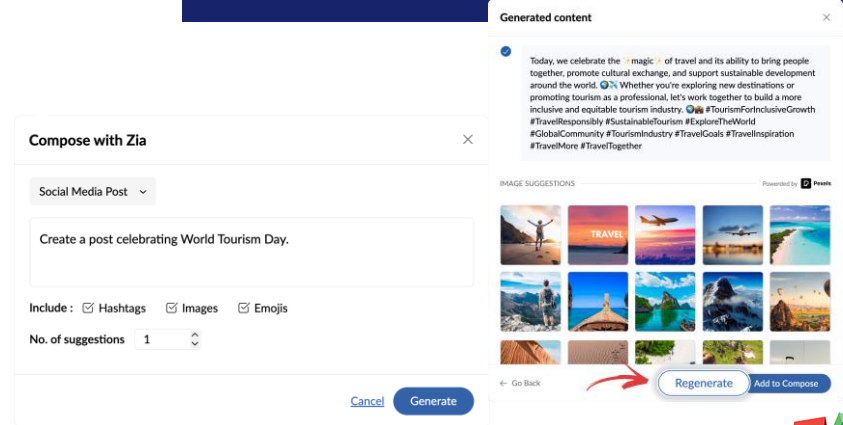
Compose with Zia

Social Media Post

Create a post celebrating World Tourism Day.

Include : Hashtags Images Emojis

No. of suggestions 1

Cancel Generate

Generated content

Today, we celebrate the ✨magic✨ of travel and its ability to bring people together, promote cultural exchange, and support sustainable development around the world. 🌍✈️ Whether you're exploring new destinations or promoting tourism as a professional, let's work together to build a more inclusive and equitable tourism industry. 🌍🏘️ #TourismForInclusiveGrowth #TravelResponsibly #SustainableTourism #ExploreTheWorld #GlobalCommunity #TourismIndustry #TravelGoals #TravelInspiration #TravelMore #TravelTogether

IMAGE SUGGESTIONS

Powered by Pexels

TRAVEL

Go Back

Regenerate

Add to Compose